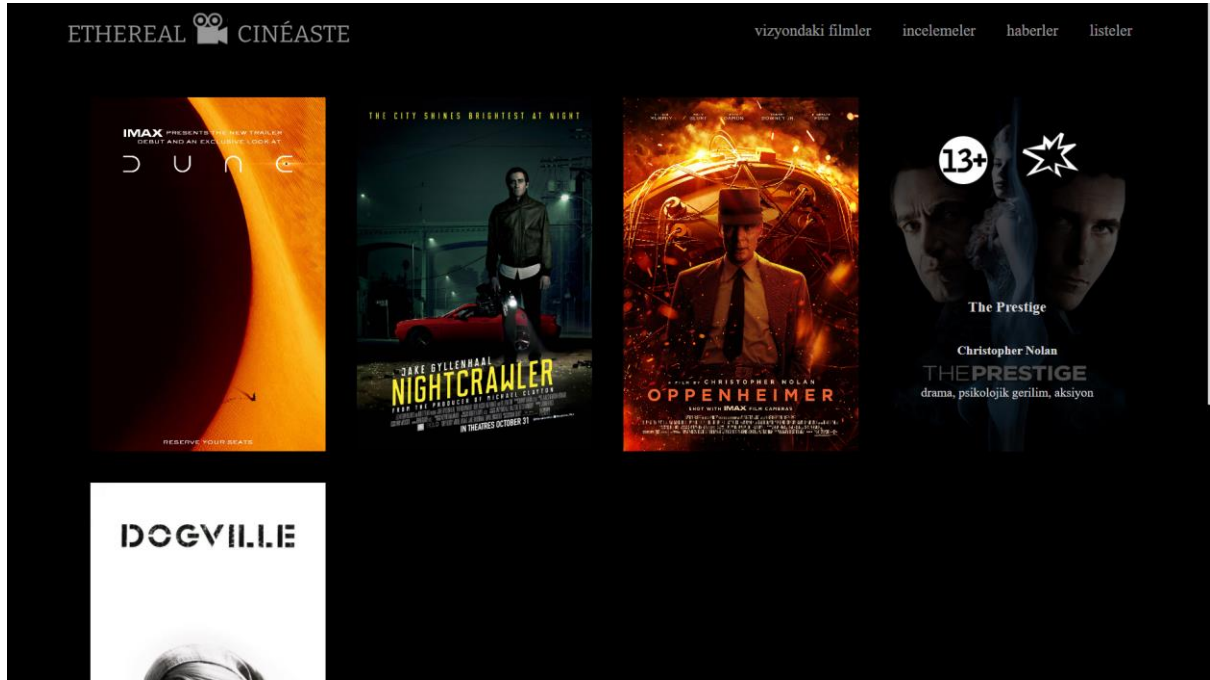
ETHEREAL CINÉASTE

vizyondaki filmler incelemeler haberler listeler

IMAX PRESENTS THE NEW TRAILER DEBUT AND AN EXCLUSIVE LOOK AT
DUNE
RESERVE YOUR SEATS

THE CITY SHINES BRIGHTEST AT NIGHT
JAKE GYLLENHAAL
NIGHTCRAWLER
FROM THE PRODUCER OF MICHAEL CLAYTON
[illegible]
IN THEATRES OCTOBER 31

A FILM BY CHRISTOPHER NOLAN
OPPENHEIMER
SHOT WITH IMAX FILM CAMERAS
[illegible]

13+

The Prestige

Christopher Nolan
THE PRESTIGE
drama, psikolojik gerilim, aksiyon

DOGVILLE